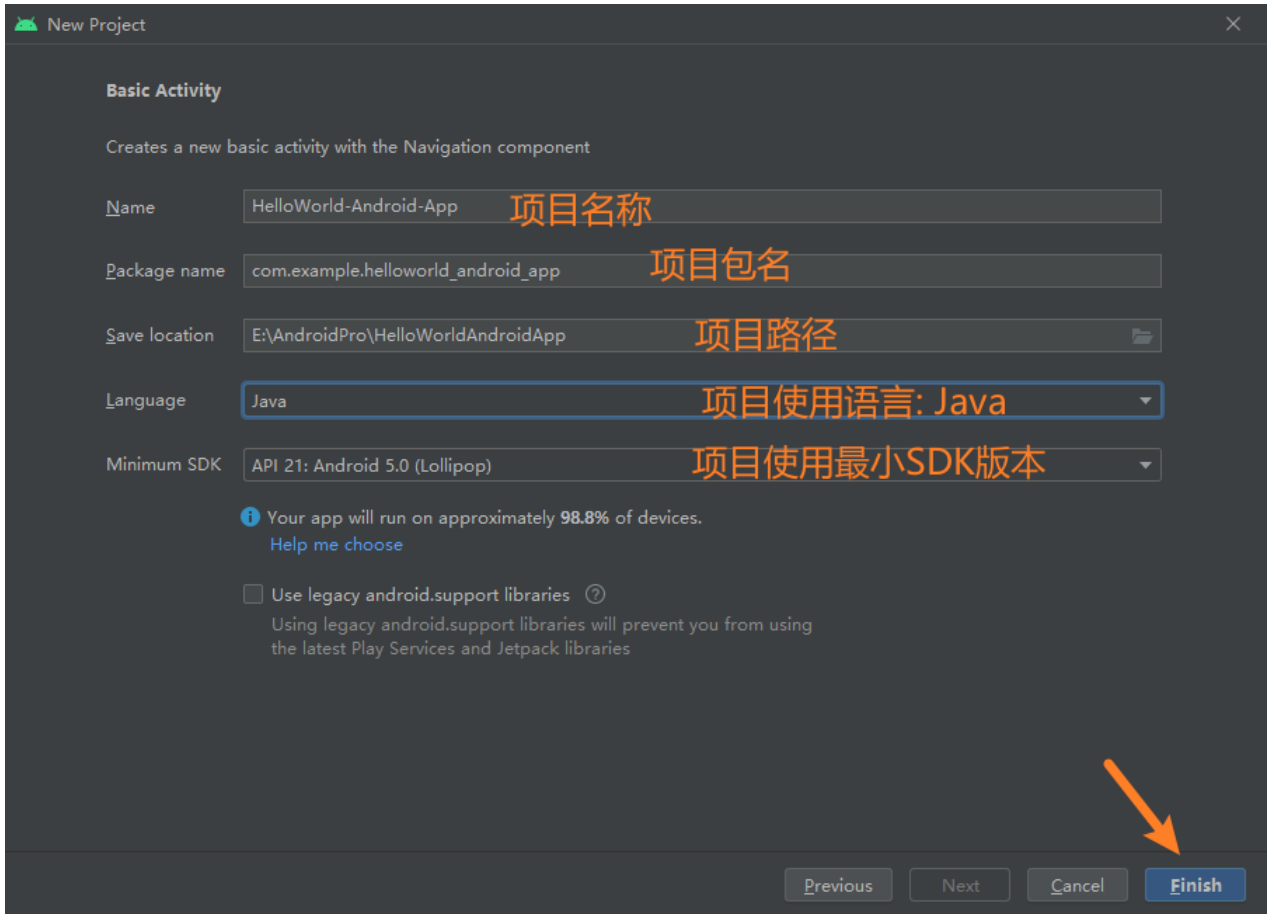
New Project

Basic Activity

Creates a new basic activity with the Navigation component

Name HelloWorld-Android-App 项目名称

Package name com.example.helloworld_android_app 项目包名

Save location E:\AndroidPro\HelloWorldAndroidApp 项目路径

Language Java 项目使用语言: Java

Minimum SDK API 21: Android 5.0 (Lollipop) 项目使用最小SDK版本

Your app will run on approximately **98.8%** of devices.
Help me choose

Use legacy android.support libraries
Using legacy android.support libraries will prevent you from using the latest Play Services and Jetpack libraries

Previous Next Cancel Finish